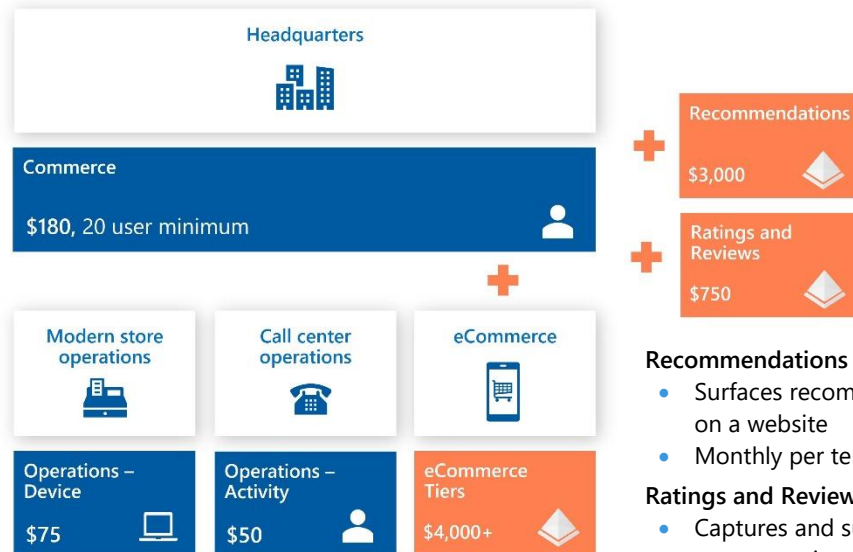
Headquarters

Commerce

\$180, 20 user minimum

Modern store operations

Call center operations

eCommerce

Operations – Device

\$75

Operations – Activity

\$50

eCommerce Tiers

\$4,000+

Recommendations

\$3,000

Ratings and Reviews

\$750

Recommendations

- Surfaces recom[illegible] on a website
- Monthly per te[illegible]

Ratings and Review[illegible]

- Captures and s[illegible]